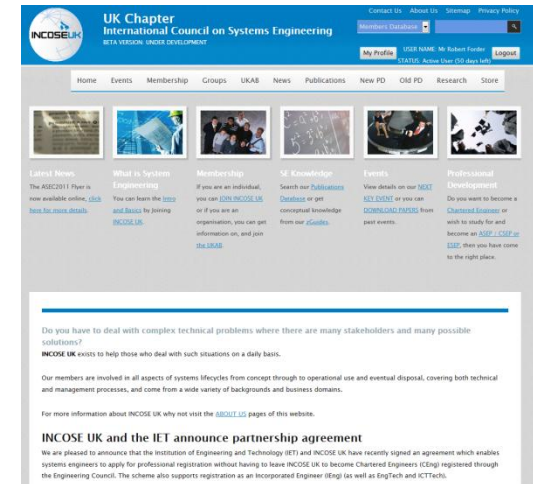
INCOSE UK

UK Chapter
International Council on Systems Engineering
BETA VERSION: UNDER DEVELOPMENT

Contact Us About Us Sitemap Privacy Policy
Members Database

My Profile USER NAME: Mr Robert Forder Logout
STATUS: Active User (50 days left)

Home Events Membership Groups UKAB News Publications New PD Old PD Research Store

Latest News
The ASEC2011 Flyer is now available online, click here for more details.

What is System Engineering
You can learn the Intro and Basics by joining INCOSE UK.

Membership
If you are an individual, you can JOIN INCOSE UK or if you are an organisation, you can get information on, and join the UKAB.

SE Knowledge
Search our Publications Database or get conceptual knowledge from our zGuides.

Events
View details on our NEXT KEY EVENT or you can DOWNLOAD PAPERS from past events.

Professional Development
Do you want to become a Chartered Engineer or wish to study for and become an ASEP / CSEP or ESEP, then you have come to the right place.

Do you have to deal with complex technical problems where there are many stakeholders and many possible solutions?
INCOSE UK exists to help those who deal with such situations on a daily basis.

Our members are involved in all aspects of systems lifecycles from concept through to operational use and eventual disposal, covering both technical and management processes, and come from a wide variety of backgrounds and business domains.

For more information about INCOSE UK why not visit the ABOUT US pages of this website.

INCOSE UK and the IET announce partnership agreement
We are pleased to announce that the Institution of Engineering and Technology (IET) and INCOSE UK have recently signed an agreement which enables systems engineers to apply for professional registration without having to leave INCOSE UK to become Chartered Engineers (CEng) registered through the Engineering Council. The scheme also supports registration as an Incorporated Engineer (IEng) (as well as EngTech and ICTTech).